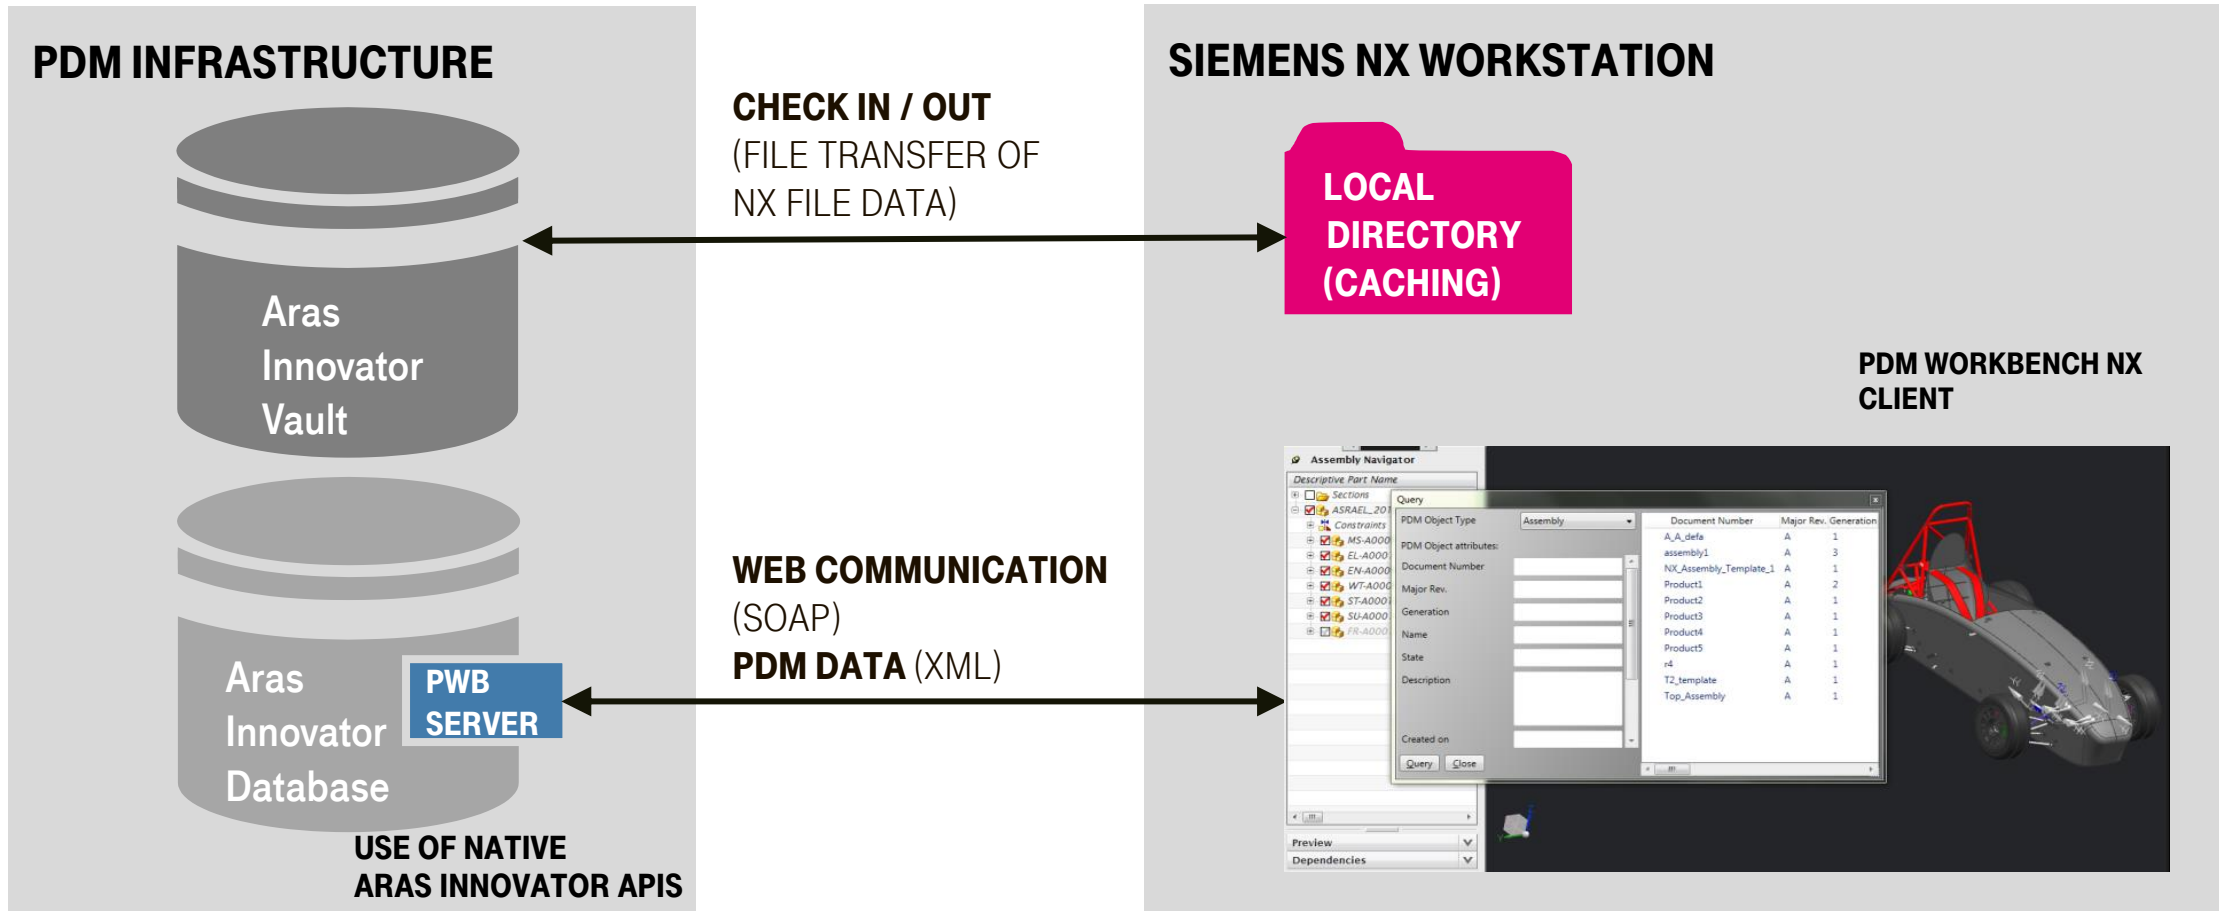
PDM INFRASTRUCTURE

Aras Innovator Vault

Aras Innovator Database

PWB SERVER

USE OF NATIVE ARAS INNOVATOR APIS

CHECK IN / OUT
(FILE TRANSFER OF NX FILE DATA)

WEB COMMUNICATION
(SOAP)
PDM DATA (XML)

SIEMENS NX WORKSTATION

LOCAL DIRECTORY (CACHING)

PDM WORKBENCH NX CLIENT

Assembly Navigator
Descriptive Part Name
Sections
ASRAEL_201
Constraints
MS-A000
EL-A000
EN-A000
WT-A000
ST-A000
SU-A000
FR-A000

Query
PDM Object Type | Assembly
PDM Object attributes:
Document Number
Major Rev.
Generation
Name
State
Description
Created on
Query | Close

| Document Number | Major Rev. | Generation |
|---|---|---|
| A_A_defa | A | 1 |
| assembly1 | A | 3 |
| NX_Assembly_Template_1 | A | 1 |
| Product1 | A | 2 |
| Product2 | A | 1 |
| Product3 | A | 1 |
| Product4 | A | 1 |
| Product5 | A | 1 |
| r4 | A | 1 |
| T2_template | A | 1 |
| Top_Assembly | A | 1 |

Preview
Dependencies